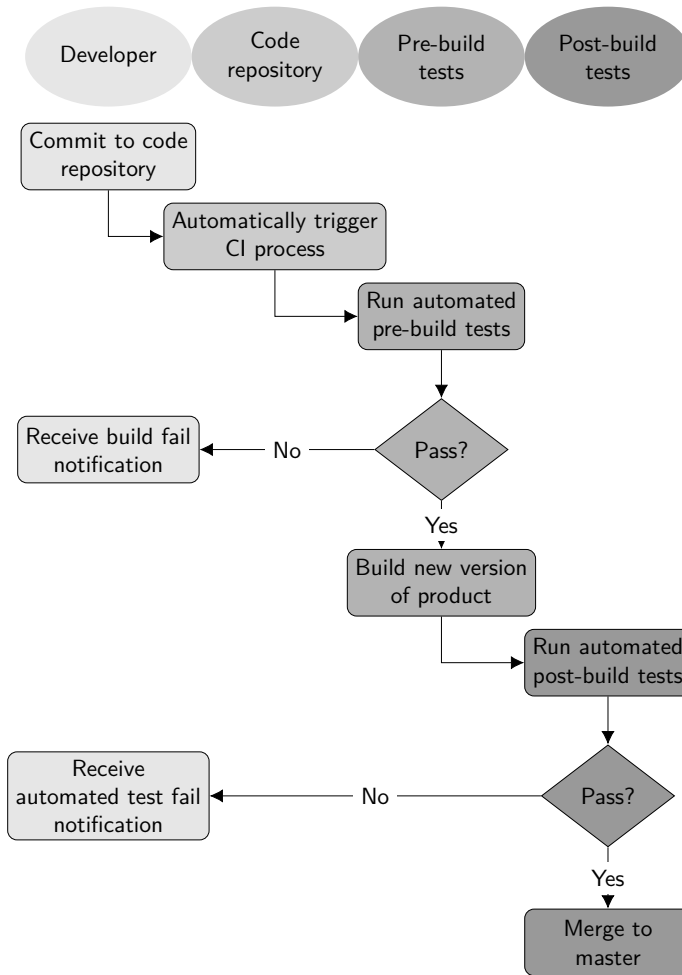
Developer

Code repository

Pre-build tests

Post-build tests

Commit to code repository

Automatically trigger CI process

Run automated pre-build tests

Receive build fail notification

No

Pass?

Yes

Build new version of product

Run automated post-build tests

Receive automated test fail notification

No

Pass?

Yes

Merge to master